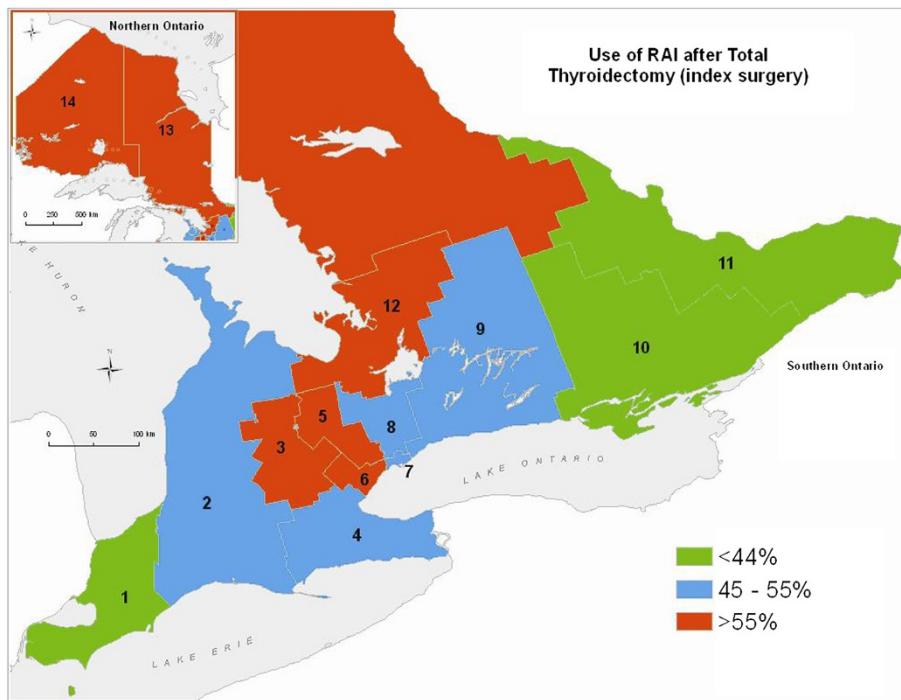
Northern Ontario

14

13

0 250 500 km

Use of RAI after Total Thyroidectomy (index surgery)

E HURON

11

12

9

10

Southern Ontario

N

0 50 100 km

5

8

3

7

6

LAKE ONTARIO

2

4

1

<44%

45 - 55%

>55%

LAKE ERIE